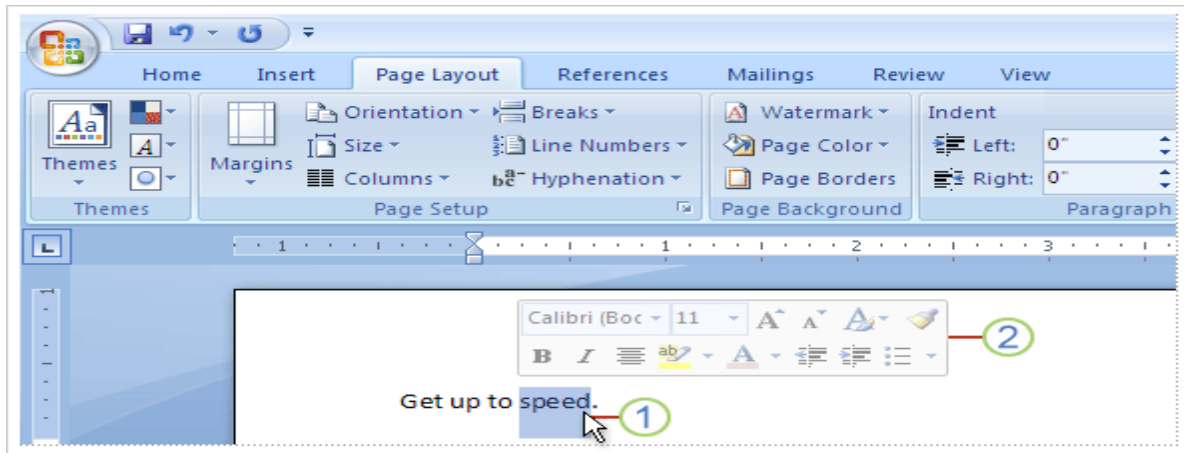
Home Insert Page Layout References Mailings Review View

Themes

Margins

Orientation

Size

Columns

Breaks

Line Numbers

Hyphenation

Page Setup

Watermark

Page Color

Page Borders

Page Background

Indent

Left: 0"

Right: 0"

Paragraph

1 1 2 3

Calibri (Boc 11

B I A

2

Get up to speed.

1